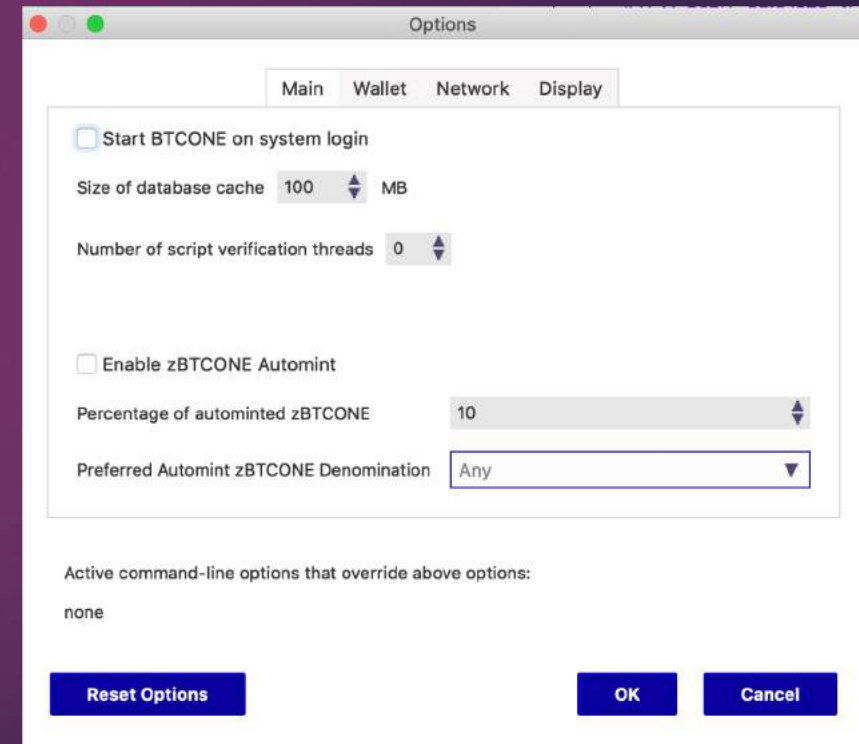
Options

Main Wallet Network Display

Start BTCONE on system login

Size of database cache 100 MB

Number of script verification threads 0

Enable zBTCONE Automint

Percentage of autominted zBTCONE 10

Preferred Automint zBTCONE Denomination Any

Active command-line options that override above options:

none

Reset Options

OK

Cancel